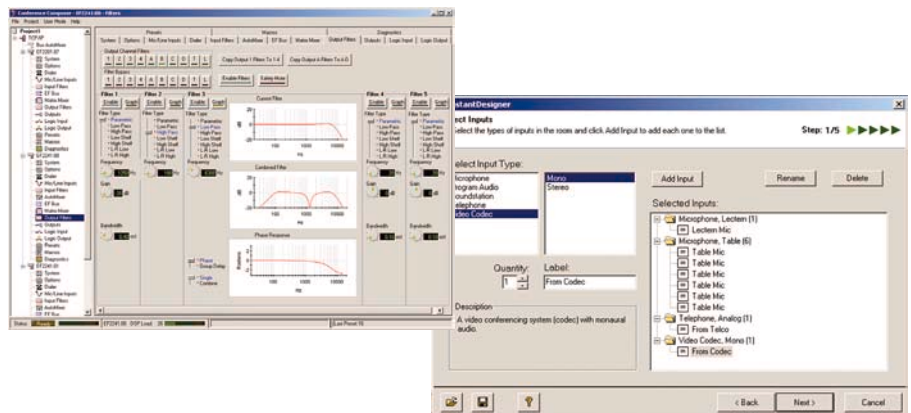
Conference Composer - EF2241:00 - Filters
File Project User Mode Help

Project1
TCP/IP
Bus AutoMixer
EF2201:07
System
Options
Dialer
Mic/Line Inputs
Input Filters
EF Bus
Matrix Mixer
Output Filters
Outputs
Logic Input
Logic Output
Presets
Macros
Diagnostics
EF2241:00
System
Options
Dialer
Mic/Line Inputs
Input Filters
AutoMixer
EF Bus
Matrix Mixer
Output Filters
Outputs
Logic Input
Logic Output
Presets
Macros
Diagnostics
EF2241:01
System
Options
Dialer
Mic/Line Inputs
Input Filters
AutoMixer
EF Bus

Presets | Macros | Diagnostics
System | Options | Mic/Line Inputs | Dialer | Input Filters | AutoMixer | EF Bus | Matrix Mixer | Output Filters | Outputs | Logic Input | Logic Output

Output Channel Filters
1 2 3 4 A B C D E L
Copy Output 1 Filters To 1-4
Copy Output A Filters To A-D
Filter Bypass
1 2 3 4 A B C D E L
Enable Filters
Safety Mute

Filter 1 Enable Graph
Filter 2 Enable Graph
Filter 3 Enable Graph
Filter 4 Enable Graph
Filter 5 Enable Graph

Filter Type
Parametric
Low Pass
High Pass
Low Shelf
High Shelf
L-R Low
L-R High
Frequency
Gain
Bandwidth

Current Filter
Combined Filter
Phase Response
Phase
Group Delay
Single
Combined

Status Ready EF2241:00 DSP Load Last Preset 16

stantDesigner
ect Inputs
Select the types of inputs in the room and click Add Input to add each one to the list.
Step: 1/5

elect Input Type:
Microphone
rogram Audio
oundstation
elephone
ideo Codec

Mono
Stereo

Add Input
Rename
Delete

Selected Inputs:
Microphone, Lectern (1)
Lectern Mic
Microphone, Table (6)
Table Mic
Table Mic
Table Mic
Table Mic
Table Mic
Table Mic
Telephone, Analog (1)
From Telco
Video Codec, Mono (1)
From Codec

Quantity: 1
Label: From Codec

Description
A video conferencing system (codec) with monaural audio.

< Back
Next >
Cancel